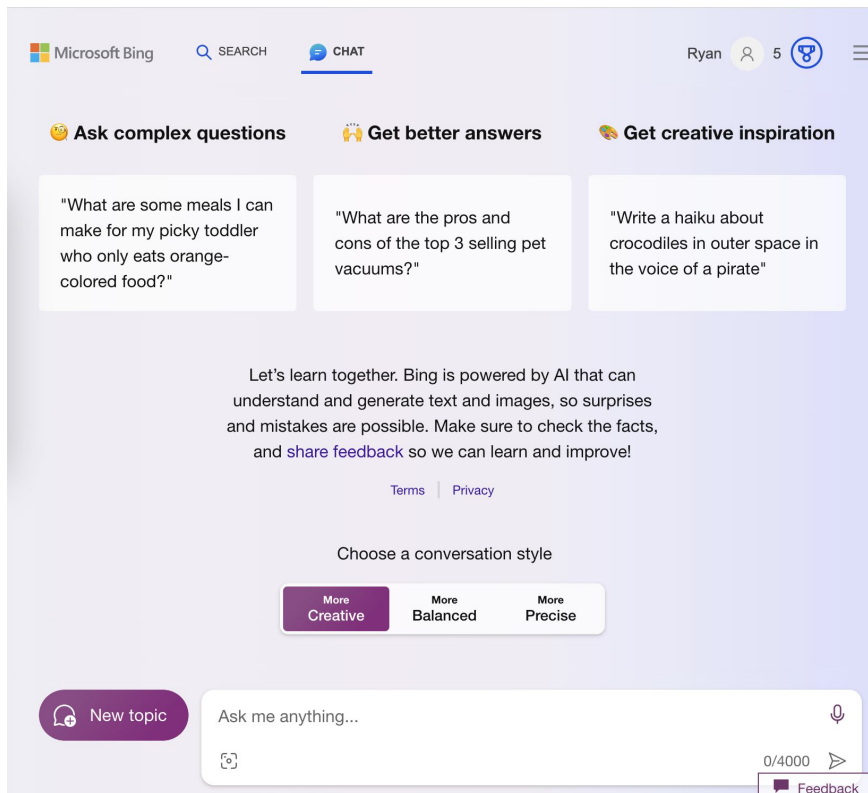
Microsoft Bing SEARCH CHAT Ryan 5

Ask complex questions

Get better answers

Get creative inspiration

"What are some meals I can make for my picky toddler who only eats orange-colored food?"

"What are the pros and cons of the top 3 selling pet vacuums?"

"Write a haiku about crocodiles in outer space in the voice of a pirate"

Let's learn together. Bing is powered by AI that can understand and generate text and images, so surprises and mistakes are possible. Make sure to check the facts, and share feedback so we can learn and improve!

Terms | Privacy

Choose a conversation style

More Creative | More Balanced | More Precise

New topic

Ask me anything...

0/4000

Feedback